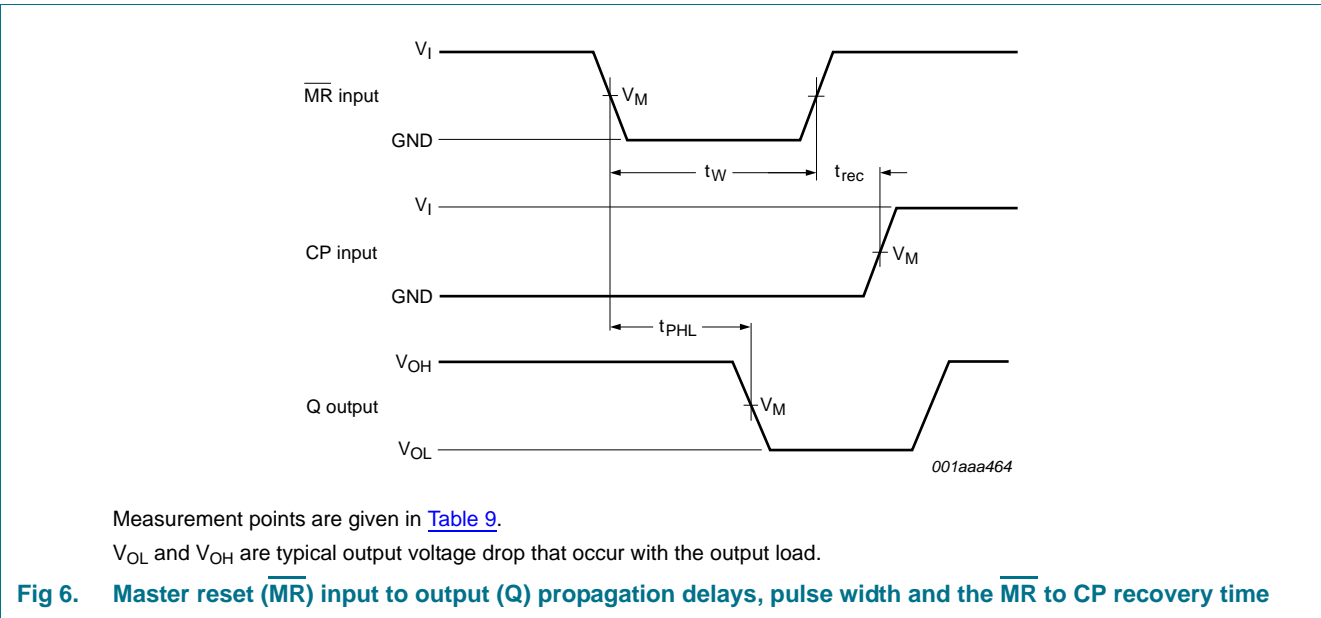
$V_I$

$\overline{MR}$ input

$V_M$

GND

$t_W$

$t_{rec}$

$V_I$

CP input

$V_M$

GND

$t_{PHL}$

$V_{OH}$

Q output

$V_M$

$V_{OL}$

001aaa464

Measurement points are given in Table 9.

$V_{OL}$ and $V_{OH}$ are typical output voltage drop that occur with the output load.

Fig 6. Master reset ($\overline{MR}$) input to output (Q) propagation delays, pulse width and the $\overline{MR}$ to CP recovery time